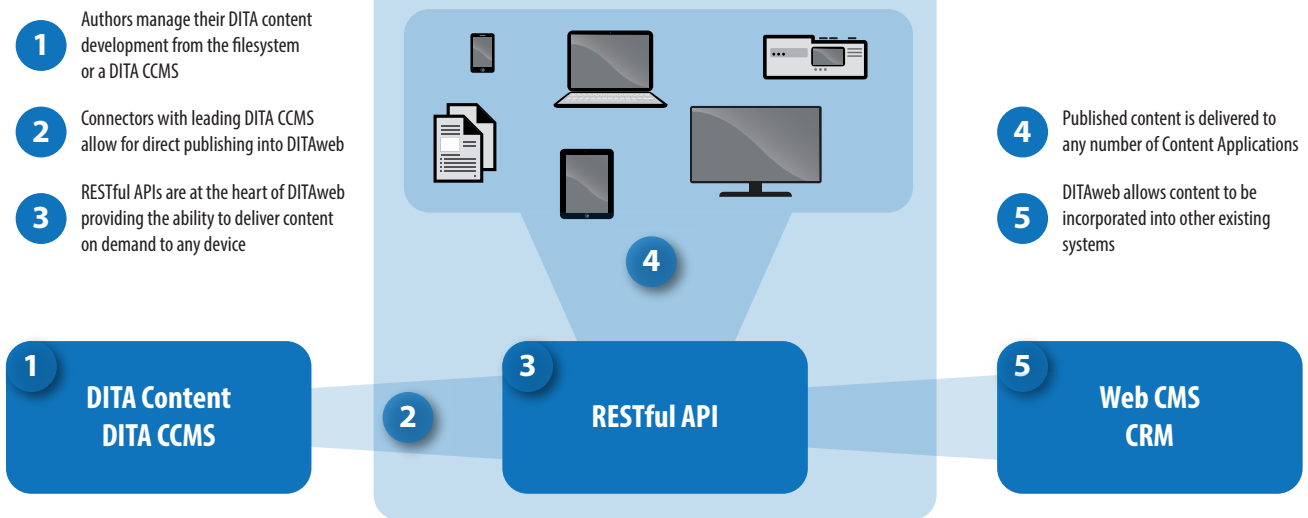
1
Authors manage their DITA content development from the filesystem or a DITA CCMS

2
Connectors with leading DITA CCMS allow for direct publishing into DITAweb

3
RESTful APIs are at the heart of DITAweb providing the ability to deliver content on demand to any device

4
Published content is delivered to any number of Content Applications

5
DITAweb allows content to be incorporated into other existing systems

4

1
DITA Content
DITA CCMS

2

3
RESTful API

5
Web CMS
CRM